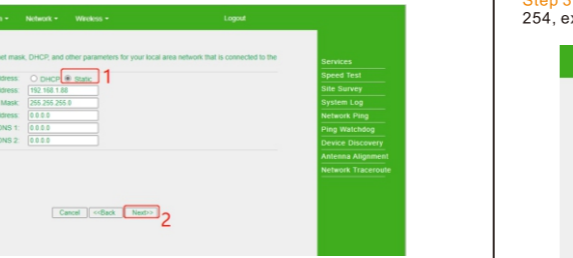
Network ▾ Wireless ▾ Logout

et mask, DHCP, and other parameters for your local area network that is connected to the

ddress: DHCP Static 1
ddress: 192.168.1.88
Mask: 255.255.255.0
ddress: 0.0.0.0
NS 1: 0.0.0.0
NS 2: 0.0.0.0

Cancel <<Back Next>> 2

Services
Speed Test
Site Survey
System Log
Network Ping
Ping Watchdog
Device Discovery
Antenna Alignment
Network Traceroute

Step 3
254, ex